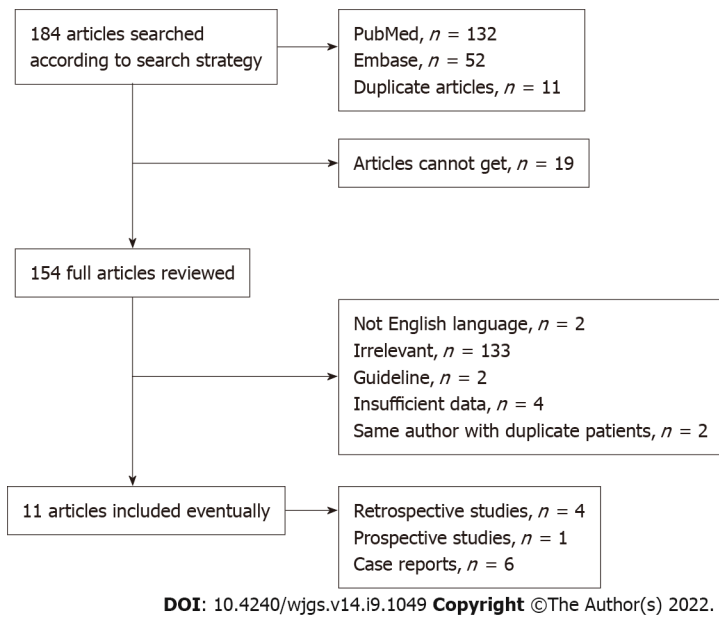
184 articles searched according to search strategy

PubMed, $n$ = 132
Embase, $n$ = 52
Duplicate articles, $n$ = 11

Articles cannot get, $n$ = 19

154 full articles reviewed

Not English language, $n$ = 2
Irrelevant, $n$ = 133
Guideline, $n$ = 2
Insufficient data, $n$ = 4
Same author with duplicate patients, $n$ = 2

11 articles included eventually

Retrospective studies, $n$ = 4
Prospective studies, $n$ = 1
Case reports, $n$ = 6

DOI: 10.4240/wjgs.v14.i9.1049 Copyright ©The Author(s) 2022.